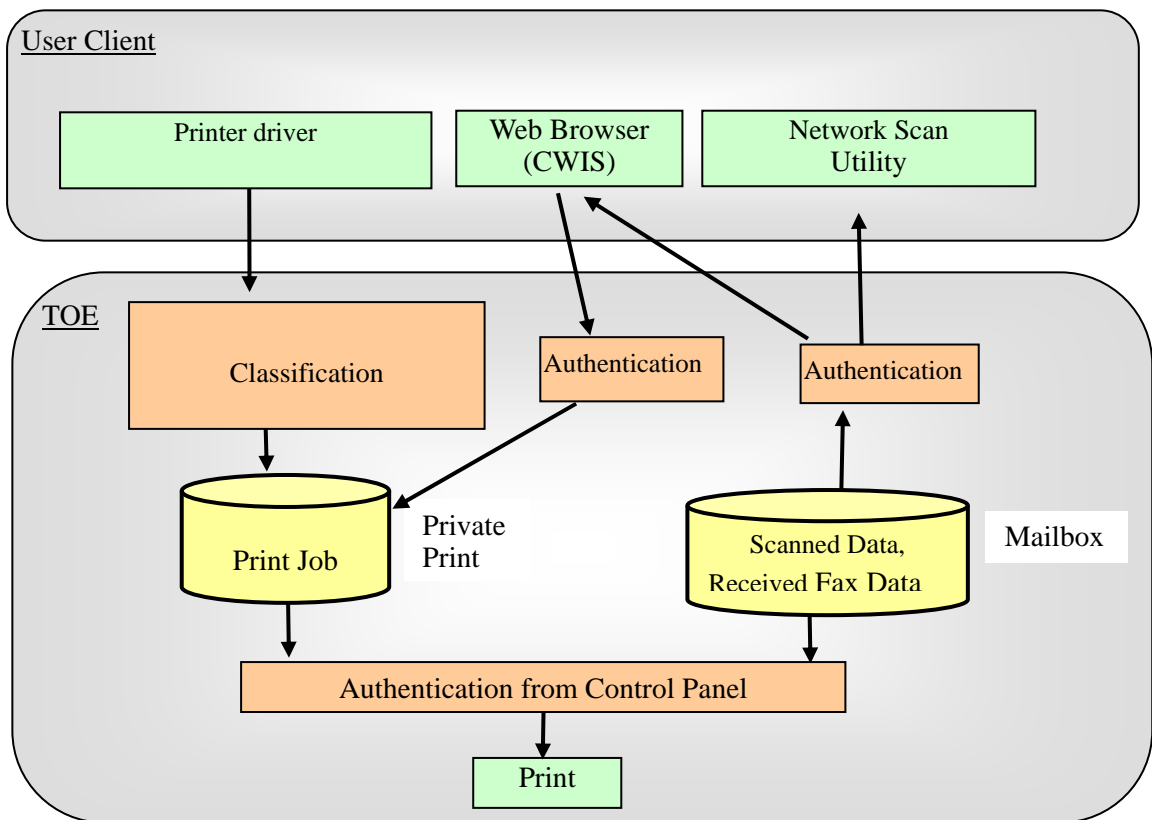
User Client

Printer driver

Web Browser (CWIS)

Network Scan Utility

TOE

Classification

Authentication

Authentication

Print Job

Private Print

Scanned Data, Received Fax Data

Mailbox

Authentication from Control Panel

Print